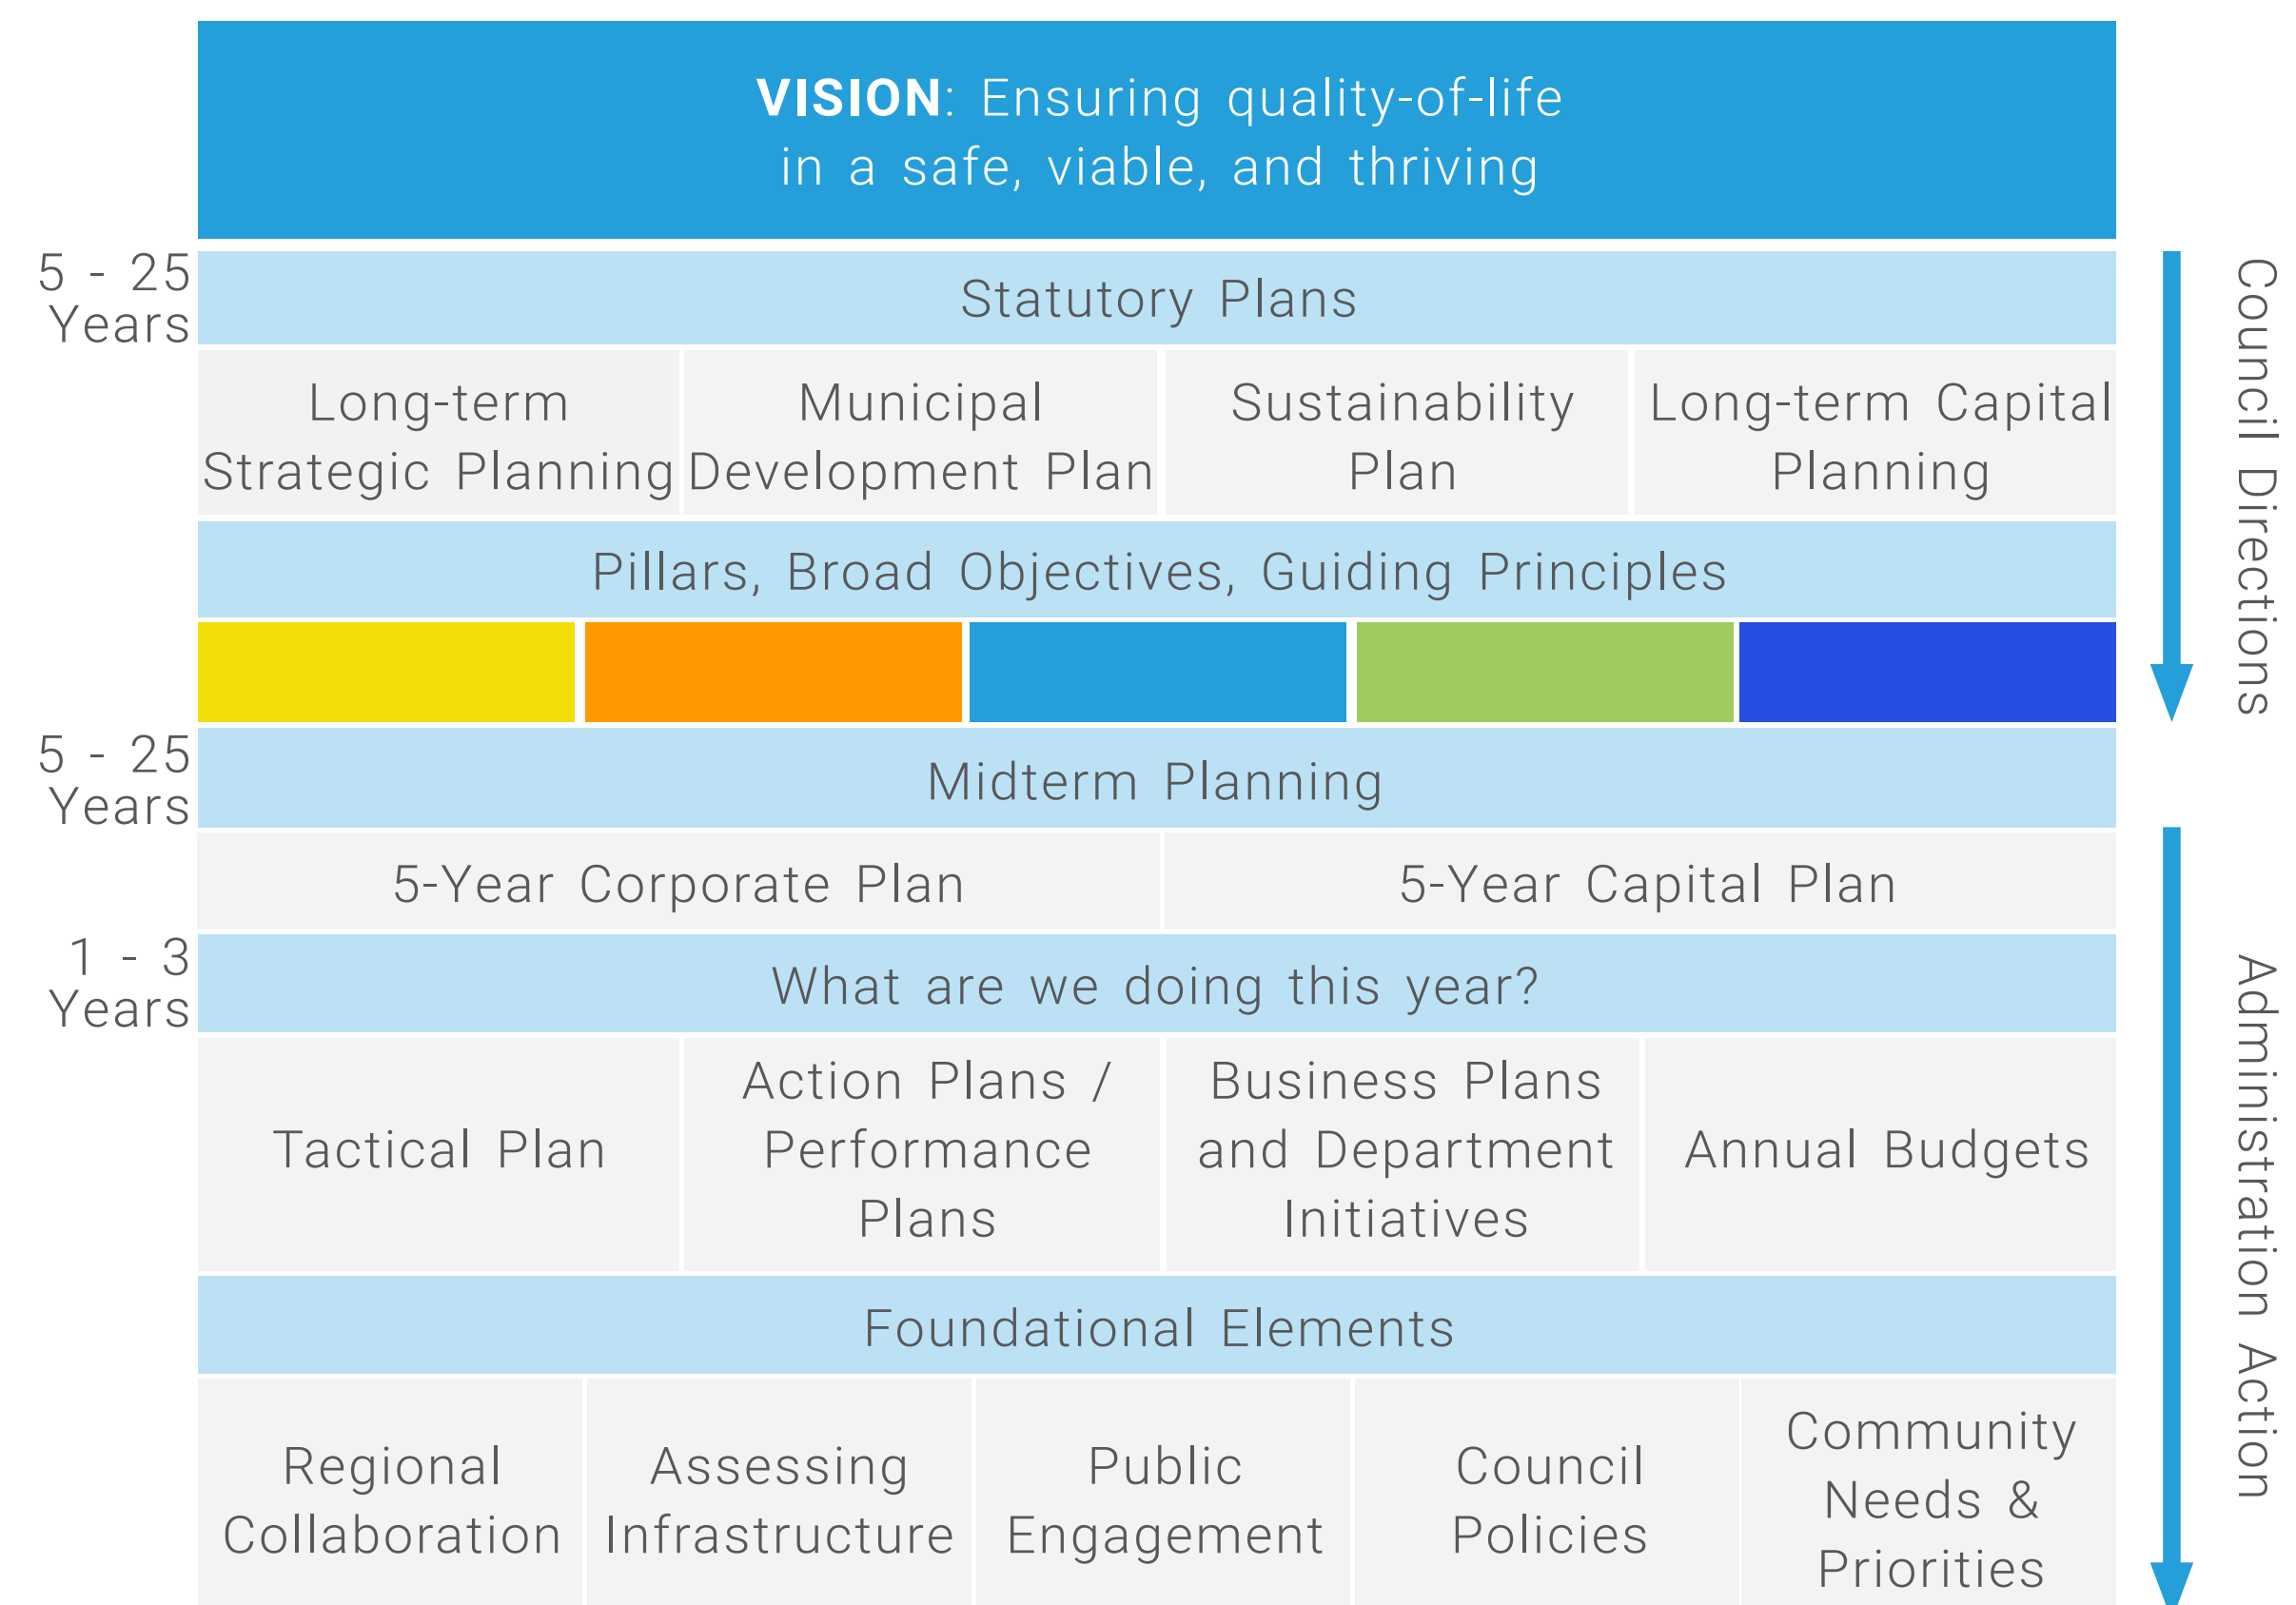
**VISION**: Ensuring quality-of-life in a safe, viable, and thriving

5 - 25 Years

Statutory Plans

| Long-term Strategic Planning | Municipal Development Plan | Sustainability Plan | Long-term Capital Planning |
|---|---|---|---|

Pillars, Broad Objectives, Guiding Principles

Council Directions

5 - 25 Years

Midterm Planning

| 5-Year Corporate Plan | 5-Year Capital Plan |
|---|---|

1 - 3 Years

What are we doing this year?

| Tactical Plan | Action Plans / Performance Plans | Business Plans and Department Initiatives | Annual Budgets |
|---|---|---|---|

Foundational Elements

| Regional Collaboration | Assessing Infrastructure | Public Engagement | Council Policies | Community Needs & Priorities |
|---|---|---|---|---|

Administration Action